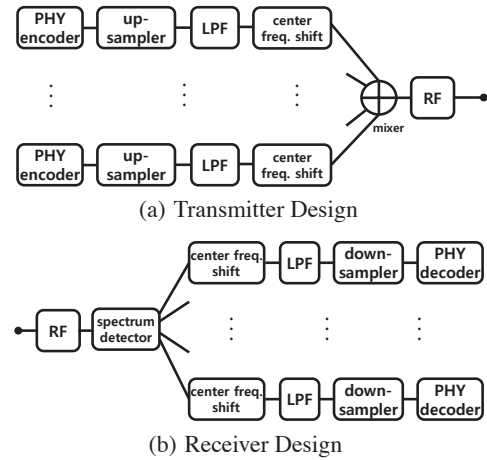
PHY encoder

up-sampler

LPF

center freq. shift

⋮ ⋮ ⋮ ⋮

PHY encoder

up-sampler

LPF

center freq. shift

mixer

RF

(a) Transmitter Design

RF

spectrum detector

center freq. shift

LPF

down-sampler

PHY decoder

⋮ ⋮ ⋮ ⋮

center freq. shift

LPF

down-sampler

PHY decoder

(b) Receiver Design